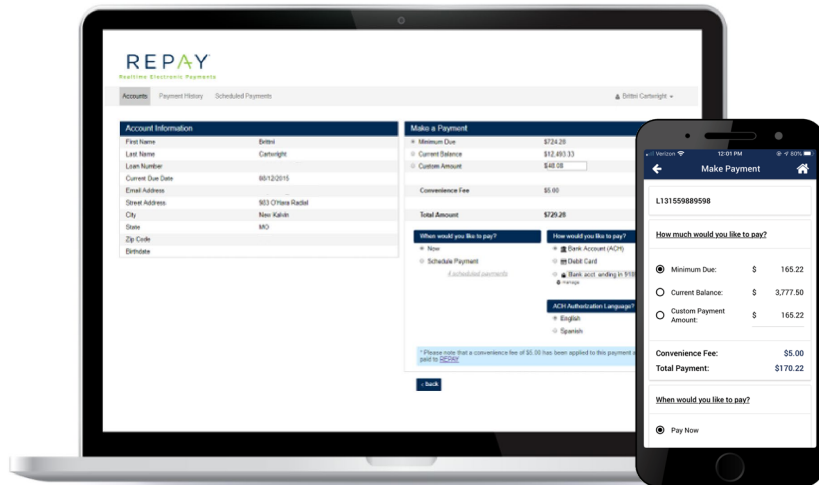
REPAY
Realtime Electronic Payments

Accounts Payment History Scheduled Payments

Britini Cartwright

Account Information

| | |
|---|---|
| First Name | Britni |
| Last Name | Cartwright |
| Loan Number | |
| Current Due Date | 08/12/2015 |
| Email Address | |
| Street Address | 903 O'Hara Radial |
| City | New Kalvin |
| State | MO |
| Zip Code | |
| Birthdate | |

Make a Payment

| | |
|---|---|
| Minimum Due | $724.28 |
| Current Balance | $12,493.33 |
| Custom Amount | $48.08 |
| Convenience Fee | $5.00 |
| Total Amount | $729.28 |

When would you like to pay?
Now
Schedule Payment
4 scheduled payments

How would you like to pay?
Bank Account (ACH)
Debit Card
Bank acct. ending in 918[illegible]
manage

ACH Authorization Language?
English
Spanish

* Please note that a convenience fee of $5.00 has been applied to this payment a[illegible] paid to REPAY

‹ Back

Verizon 12:01 PM 80%

Make Payment

L131559889598

How much would you like to pay?

Minimum Due: $ 165.22
Current Balance: $ 3,777.50
Custom Payment Amount: $ 165.22

Convenience Fee: $5.00
Total Payment: $170.22

When would you like to pay?

Pay Now